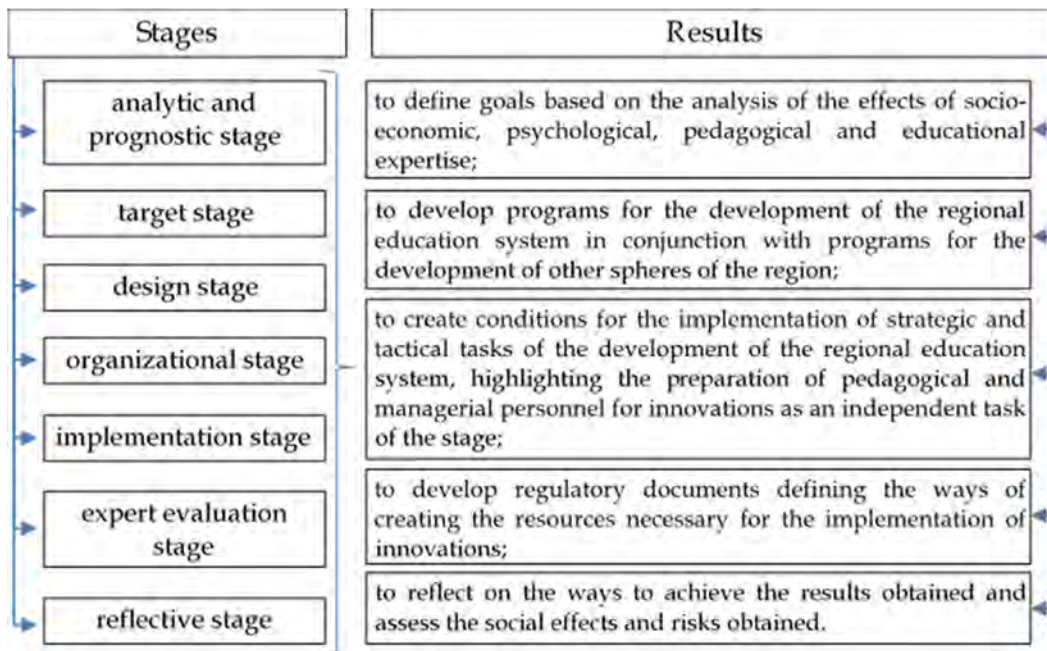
Stages

analytic and prognostic stage

target stage

design stage

organizational stage

implementation stage

expert evaluation stage

reflective stage

Results

to define goals based on the analysis of the effects of socio-economic, psychological, pedagogical and educational expertise;

to develop programs for the development of the regional education system in conjunction with programs for the development of other spheres of the region;

to create conditions for the implementation of strategic and tactical tasks of the development of the regional education system, highlighting the preparation of pedagogical and managerial personnel for innovations as an independent task of the stage;

to develop regulatory documents defining the ways of creating the resources necessary for the implementation of innovations;

to reflect on the ways to achieve the results obtained and assess the social effects and risks obtained.